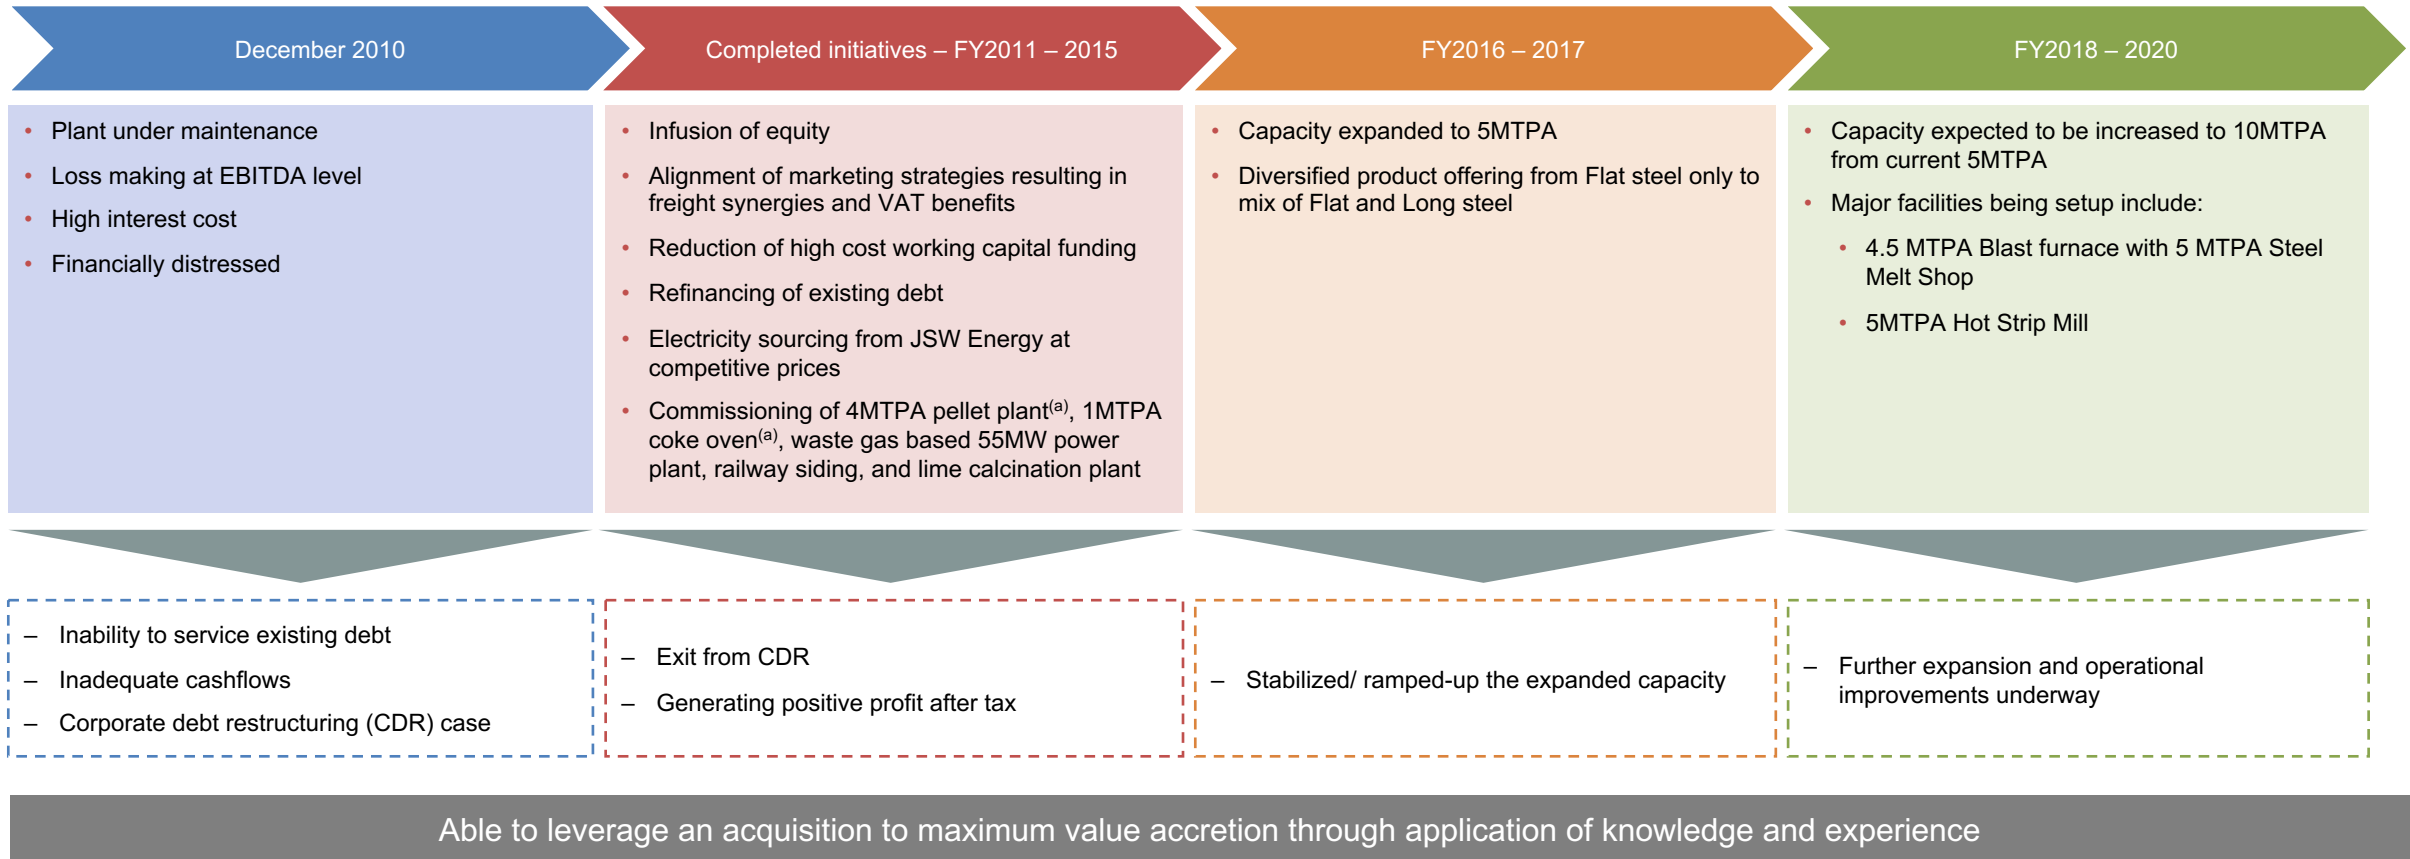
December 2010

- Plant under maintenance
- Loss making at EBITDA level
- High interest cost
- Financially distressed

– Inability to service existing debt
– Inadequate cashflows
– Corporate debt restructuring (CDR) case

Completed initiatives – FY2011 – 2015

- Infusion of equity
- Alignment of marketing strategies resulting in freight synergies and VAT benefits
- Reduction of high cost working capital funding
- Refinancing of existing debt
- Electricity sourcing from JSW Energy at competitive prices
- Commissioning of 4MTPA pellet plant$^{(a)}$, 1MTPA coke oven$^{(a)}$, waste gas based 55MW power plant, railway siding, and lime calcination plant

– Exit from CDR
– Generating positive profit after tax

FY2016 – 2017

- Capacity expanded to 5MTPA
- Diversified product offering from Flat steel only to mix of Flat and Long steel

– Stabilized/ ramped-up the expanded capacity

FY2018 – 2020

- Capacity expected to be increased to 10MTPA from current 5MTPA
- Major facilities being setup include:
  - 4.5 MTPA Blast furnace with 5 MTPA Steel Melt Shop
  - 5MTPA Hot Strip Mill

– Further expansion and operational improvements underway

Able to leverage an acquisition to maximum value accretion through application of knowledge and experience